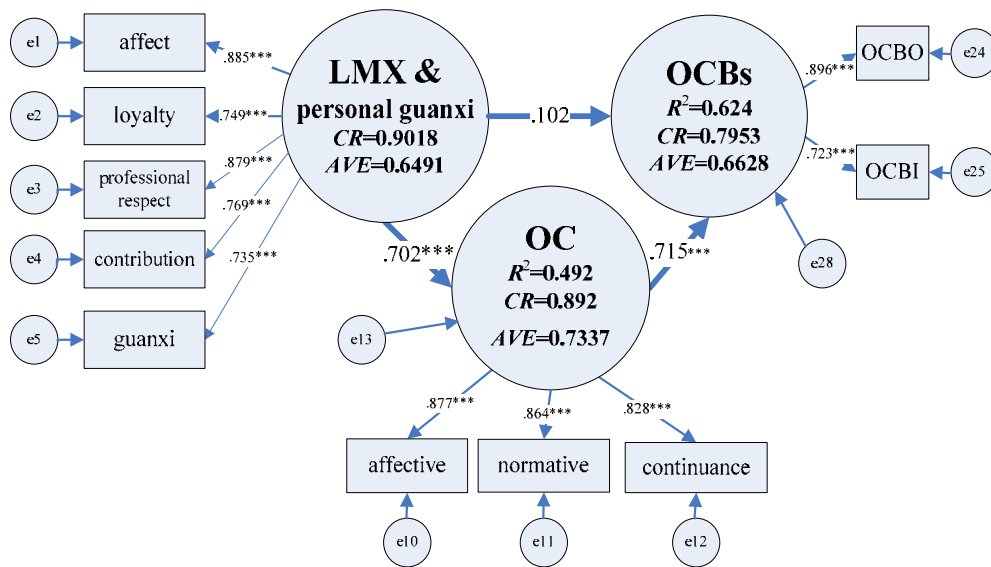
e1
affect
.885***
e2
loyalty
.749***
e3
professional respect
.879***
e4
contribution
.769***
e5
guanxi
.735***

LMX &
personal guanxi
$CR$=0.9018
$AVE$=0.6491

.102

OCBs
$R^2$=0.624
$CR$=0.7953
$AVE$=0.6628

.896***
OCBO
e24
.723***
OCBI
e25
e28

.702***
OC
$R^2$=0.492
$CR$=0.892
$AVE$=0.7337
.715***
e13

.877***
.864***
.828***
affective
normative
continuance
e10
e11
e12